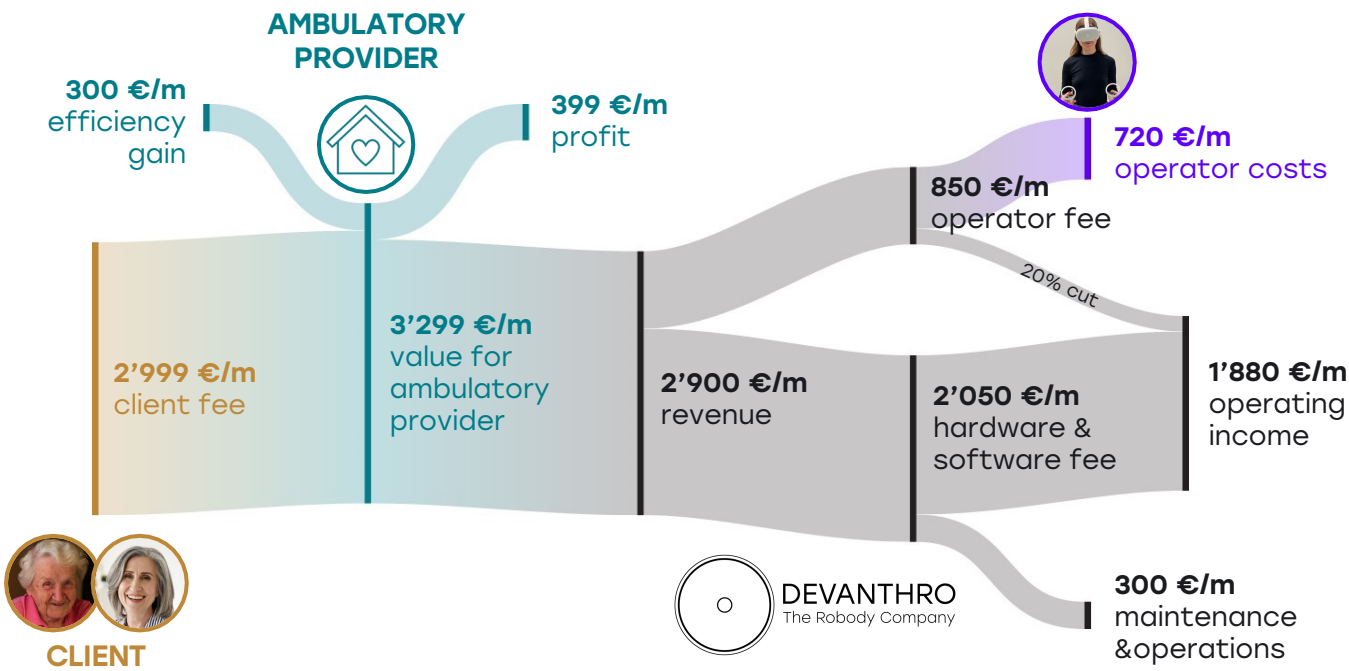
AMBULATORY PROVIDER

300 €/m
efficiency gain

399 €/m
profit

720 €/m
operator costs

850 €/m
operator fee

20% cut

2’999 €/m
client fee

3’299 €/m
value for ambulatory provider

2’900 €/m
revenue

2’050 €/m
hardware & software fee

1’880 €/m
operating income

300 €/m
maintenance &operations

DEVANTHRO
The Robody Company

CLIENT